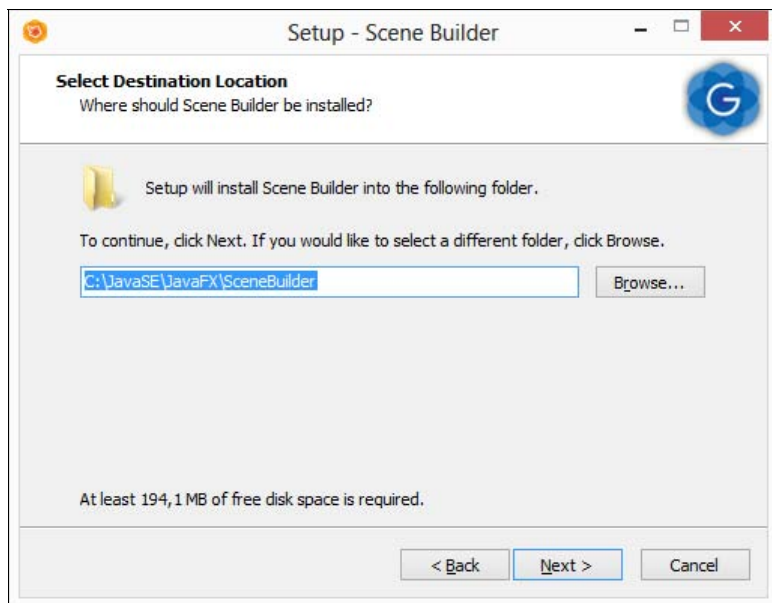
Setup - Scene Builder

Select Destination Location
Where should Scene Builder be installed?

Setup will install Scene Builder into the following folder.

To continue, click Next. If you would like to select a different folder, click Browse.

C:\JavaSE\JavaFX\SceneBuilder

Browse...

At least 194,1 MB of free disk space is required.

< Back
Next >
Cancel